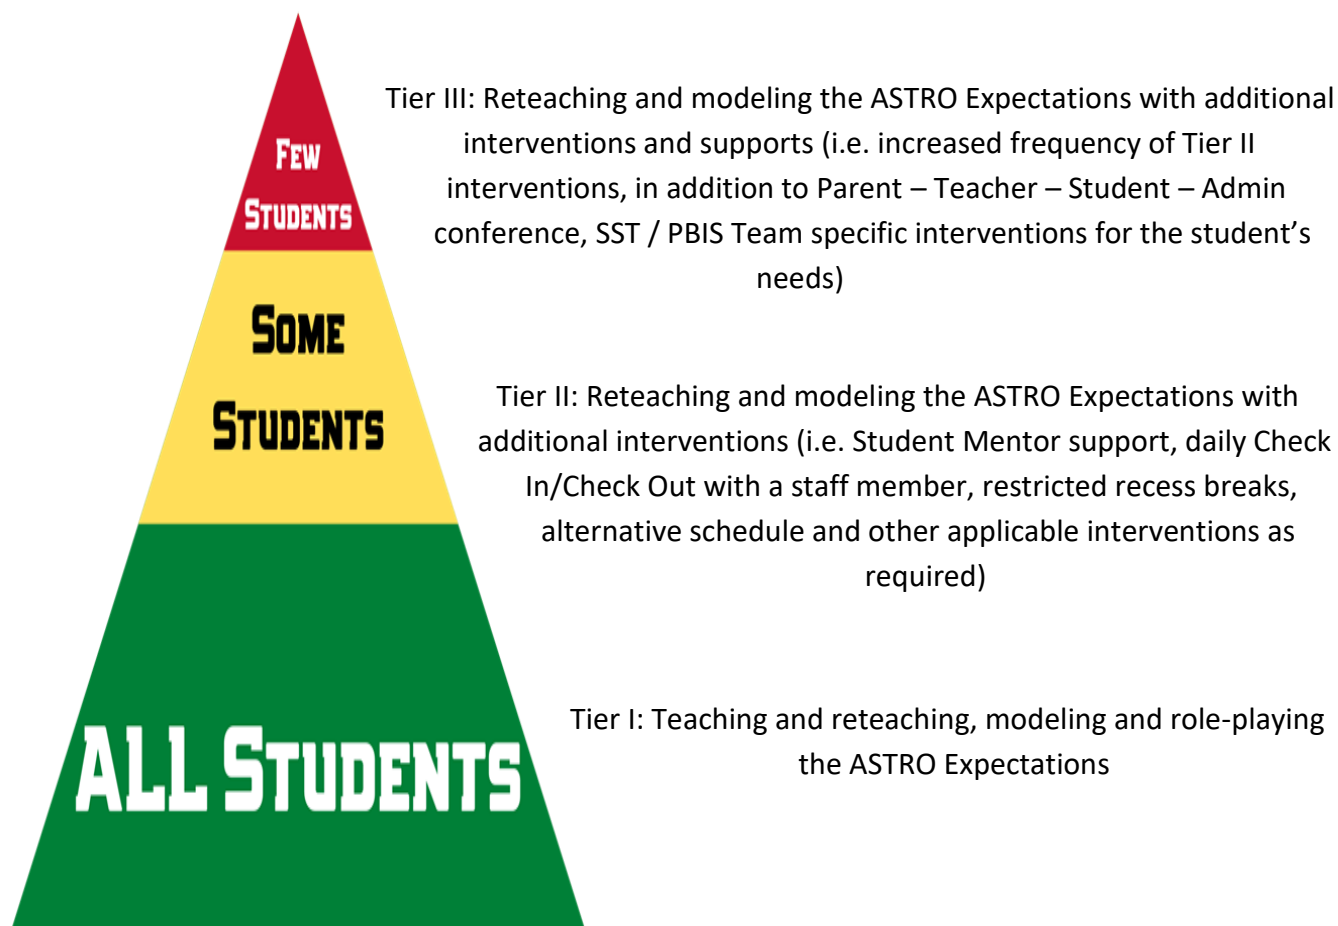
Few Students

Tier III: Reteaching and modeling the ASTRO Expectations with additional interventions and supports (i.e. increased frequency of Tier II interventions, in addition to Parent – Teacher – Student – Admin conference, SST / PBIS Team specific interventions for the student's needs)

Some Students

Tier II: Reteaching and modeling the ASTRO Expectations with additional interventions (i.e. Student Mentor support, daily Check In/Check Out with a staff member, restricted recess breaks, alternative schedule and other applicable interventions as required)

All Students

Tier I: Teaching and reteaching, modeling and role-playing the ASTRO Expectations